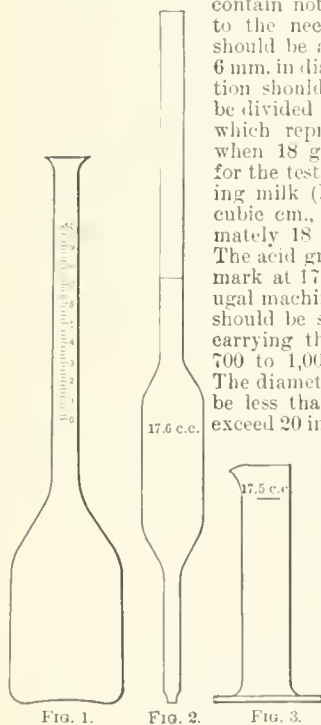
contain not to the nee should be a 6 mm. in di tion should be divided which repr when 18 g for the test ing milk (1 cubic cm., mately 18 The acid gr mark at 17 ugal machi should be s carrying th 700 to 1,00 The diamet be less tha exceed 20 in

17.6 c.c.

17.5 c.c

Fig. 1.

Fig. 2.

Fig. 3.